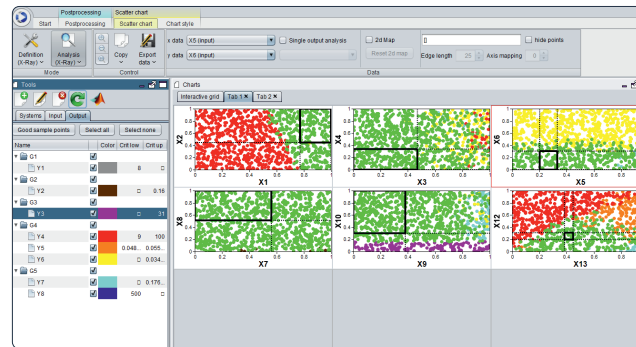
Postprocessing
Scatter chart
Start
Postprocessing
Scatter chart
Chart style
Definition (X-Ray)
Analysis (X-Ray)
Mode
Copy
Export data
Control
x data
X5 (input)
y data
X6 (input)
Single output analysis
2d Map
Reset 2d map
0
hide points
Edge length
25
Axis mapping
0
Data
Tools
Systems
Input
Output
Good sample points
Select all
Select none
Name
Color
Crit low
Crit up

| Name | Color | Crit low | Crit up |
|---|---|---|---|
| G1 | | | |
| Y1 | | 8 | □ |
| G2 | | | |
| Y2 | | □ | 0.15 |
| G3 | | | |
| Y3 | | □ | 31 |
| G4 | | | |
| Y4 | | 9 | 100 |
| Y5 | | 0.048... | 0.055... |
| Y6 | | □ | 0.034... |
| G5 | | | |
| Y7 | | □ | 0.176... |
| Y8 | | 500 | □ |

Charts
Interactive grid
Tab 1
Tab 2
X2
X1
X4
X3
X6
X5
X8
X7
X10
X9
X12
X13
0.8
0.6
0.4
0.2
0
0
0.2
0.4
0.6
0.8
1